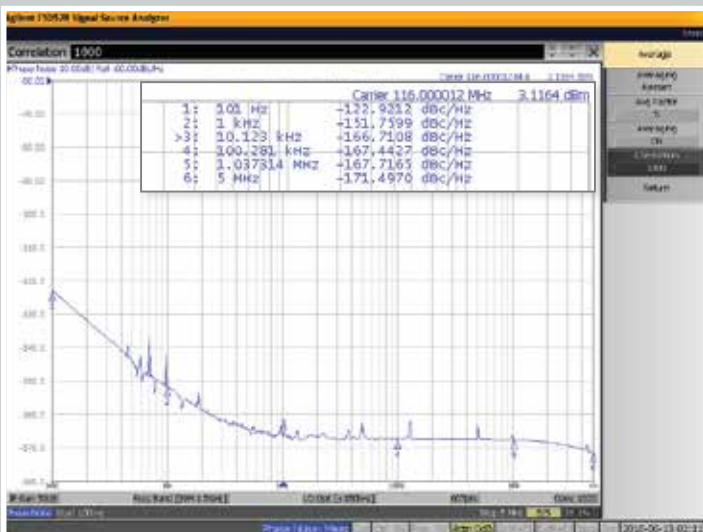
Agilent E5052B Signal Source Analyzer

Correlation 1000

Carrier 116.000012 MHz 3.1164 dBm
1: 101 Hz -122.9312 dBc/Hz
2: 1 kHz -151.7599 dBc/Hz
>3: 10.123 kHz -166.7108 dBc/Hz
4: 100.281 kHz -167.4427 dBc/Hz
5: 1.037314 MHz -167.7165 dBc/Hz
6: 5 MHz -171.4970 dBc/Hz

Average
Averaging Restart
Avg Factor 5
Averaging On
Correlations 1000
Return

Phase Noise
2010-06-13 02:13